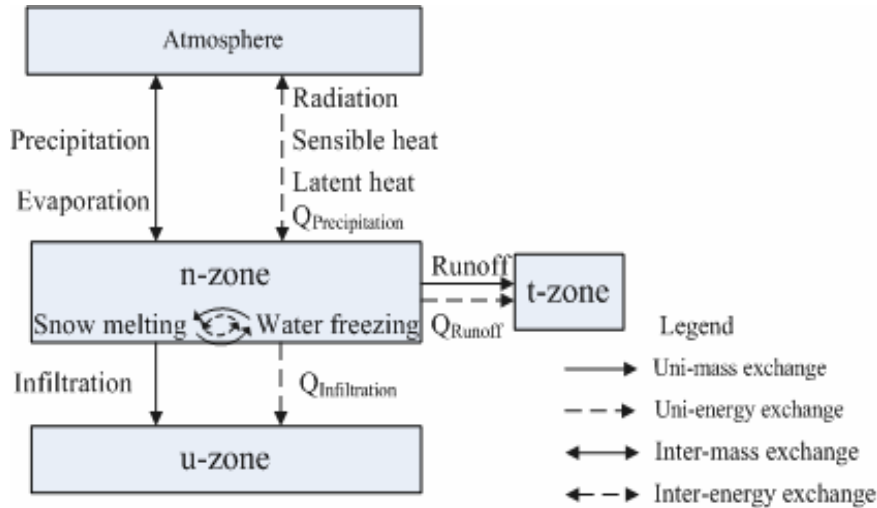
Atmosphere

Precipitation

Evaporation

Radiation

Sensible heat

Latent heat

$Q_{Precipitation}$

n-zone

Snow melting

Water freezing

Runoff

$Q_{Runoff}$

t-zone

Infiltration

$Q_{Infiltration}$

u-zone

Legend

Uni-mass exchange

Uni-energy exchange

Inter-mass exchange

Inter-energy exchange